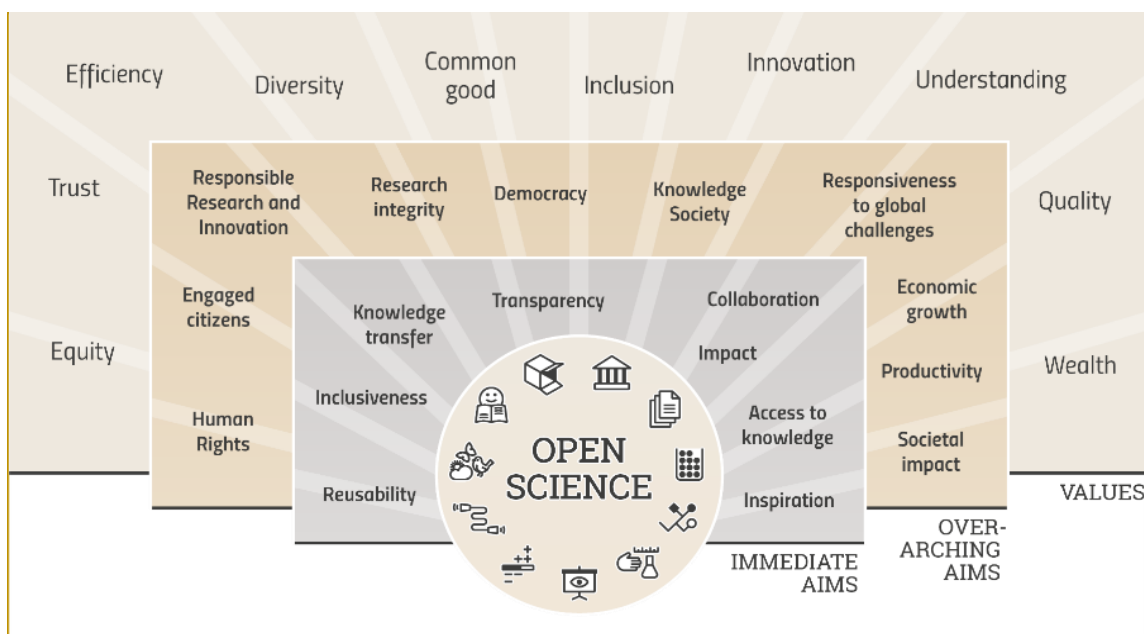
Efficiency
Diversity
Common good
Inclusion
Innovation
Understanding

Trust
Responsible Research and Innovation
Research integrity
Democracy
Knowledge Society
Responsiveness to global challenges
Quality

Engaged citizens
Knowledge transfer
Transparency
Collaboration
Economic growth

Equity
Impact
Productivity
Wealth

Inclusiveness
Access to knowledge
Human Rights
Societal impact

OPEN SCIENCE

Reusability
Inspiration
VALUES

OVER-ARCHING AIMS

IMMEDIATE AIMS